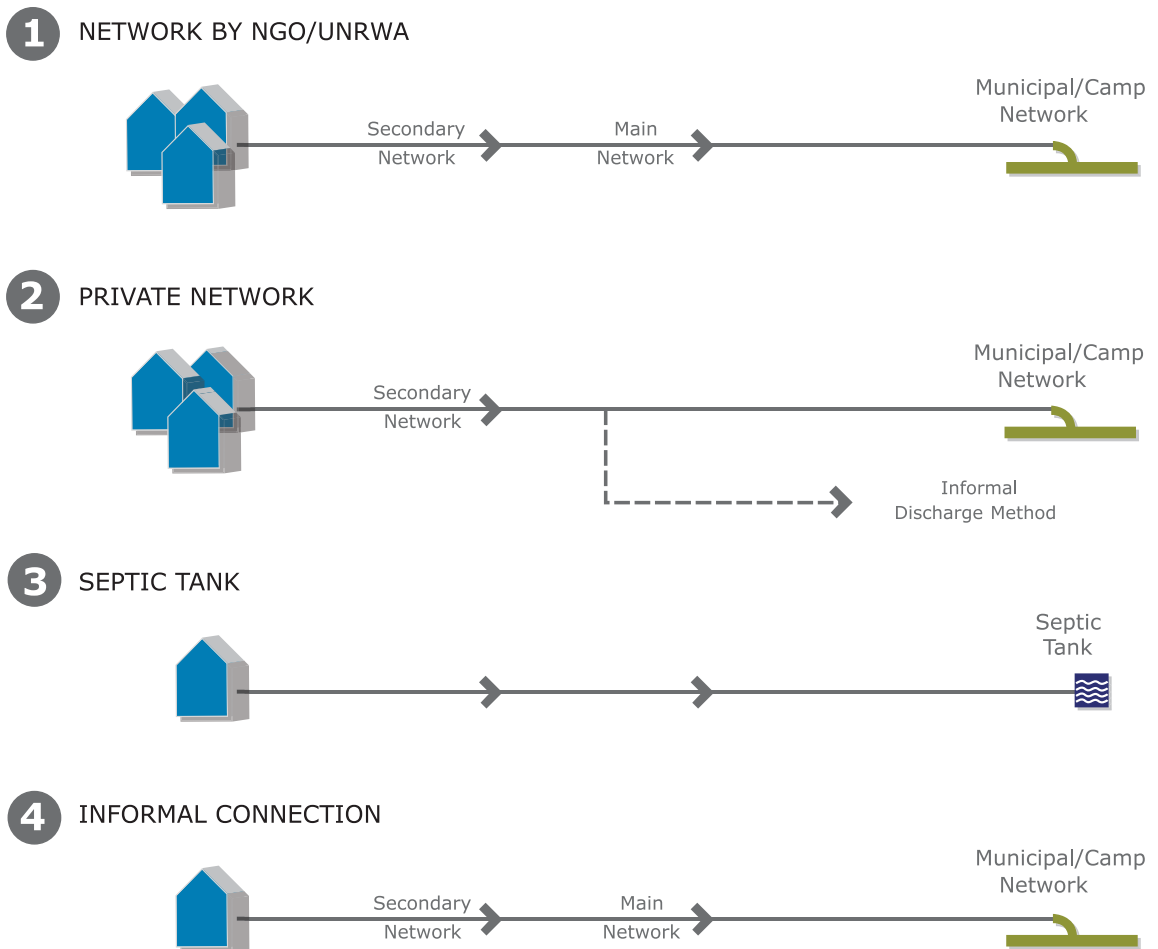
1 NETWORK BY NGO/UNRWA

Secondary Network

Main Network

Municipal/Camp Network

2 PRIVATE NETWORK

Secondary Network

Municipal/Camp Network

Informal Discharge Method

3 SEPTIC TANK

Septic Tank

4 INFORMAL CONNECTION

Secondary Network

Main Network

Municipal/Camp Network